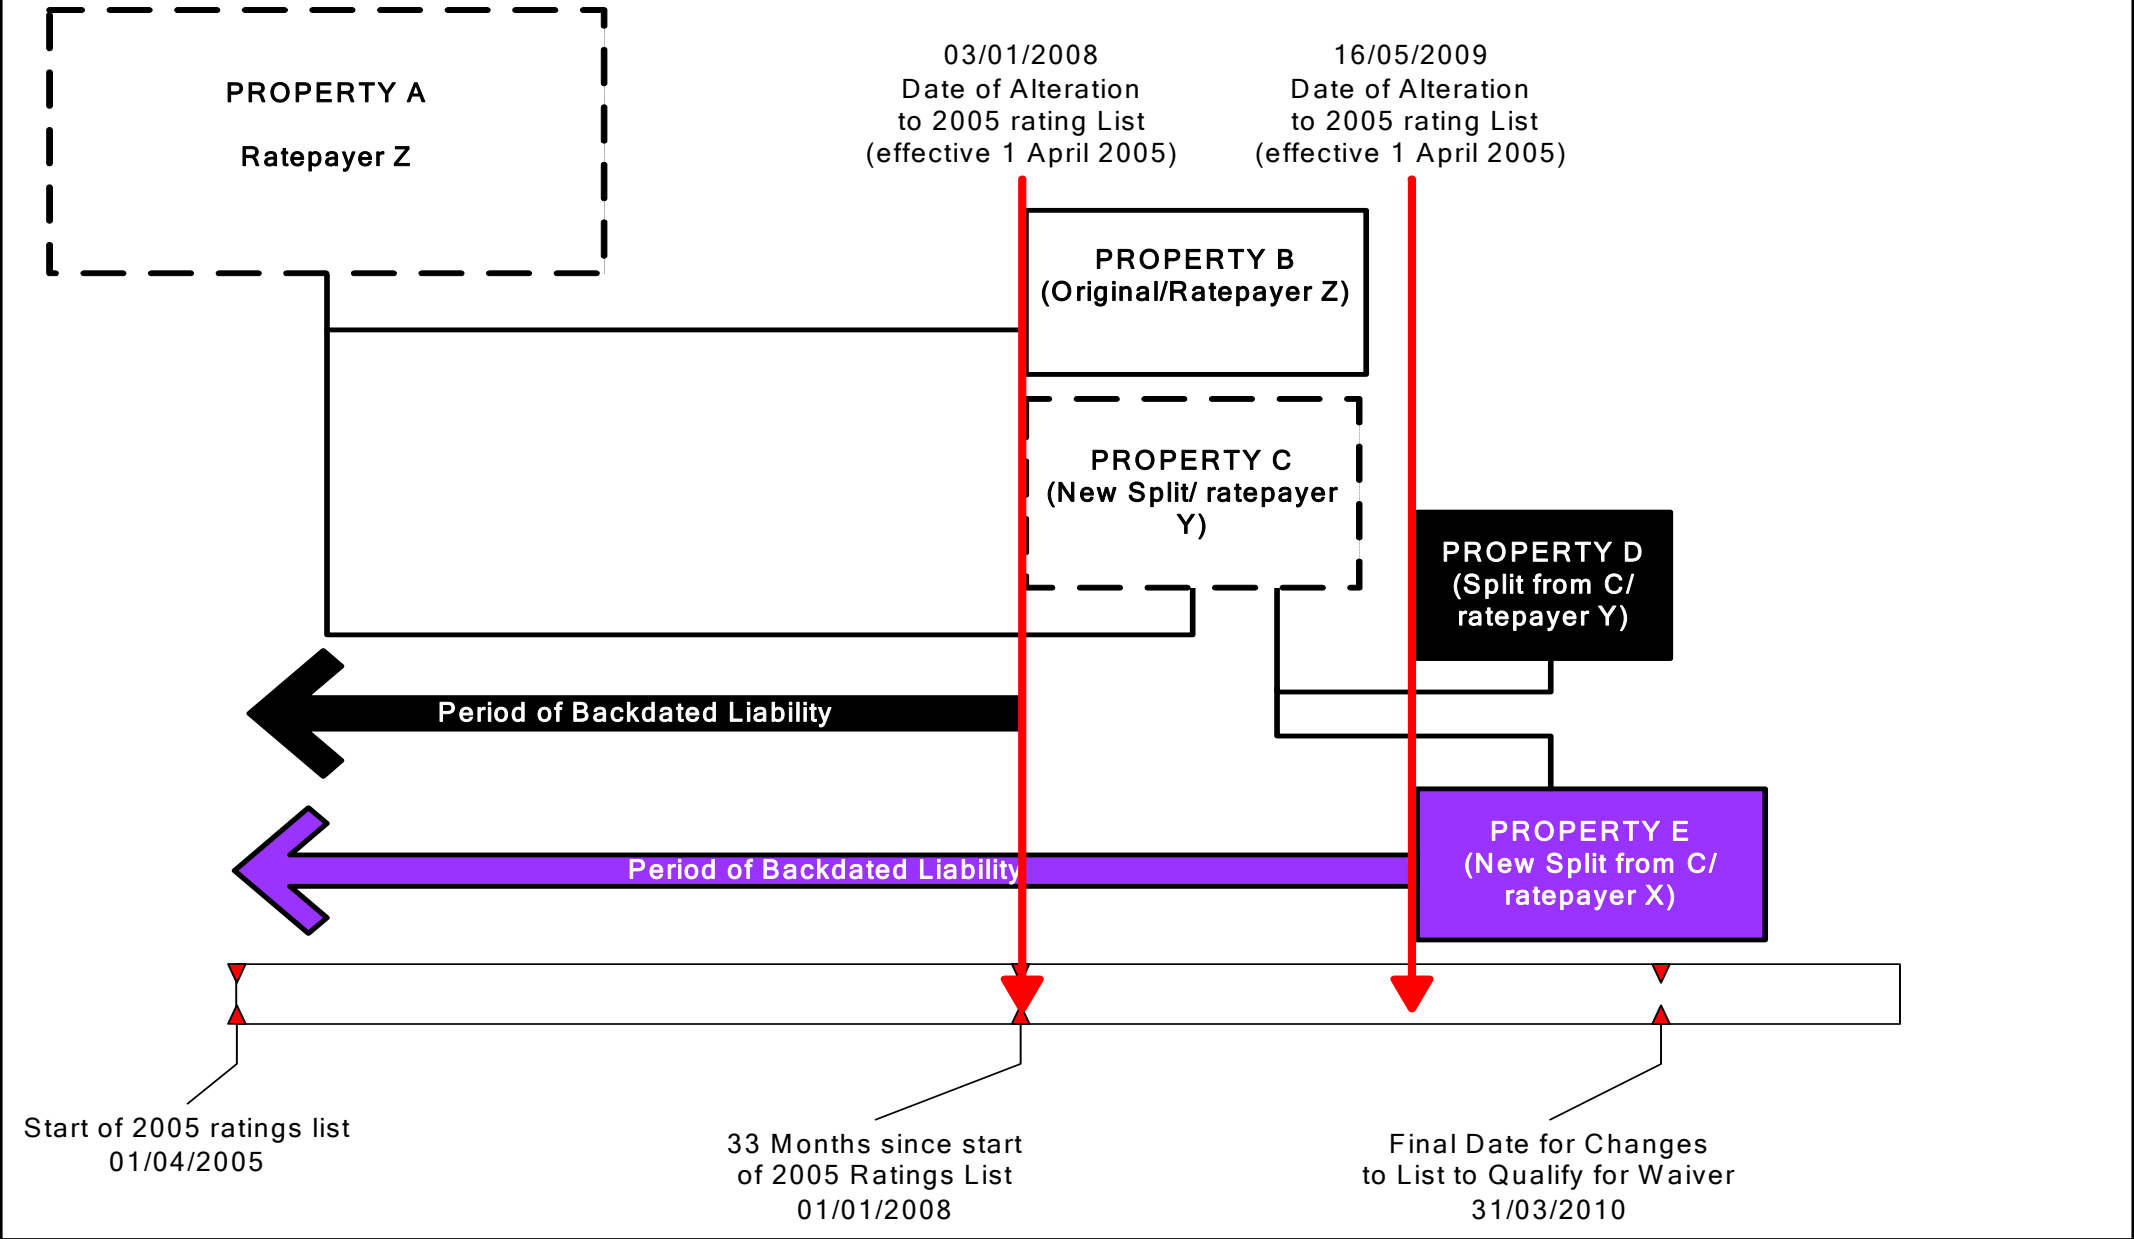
PROPERTY A

Ratepayer Z

03/01/2008
Date of Alteration
to 2005 rating List
(effective 1 April 2005)

16/05/2009
Date of Alteration
to 2005 rating List
(effective 1 April 2005)

PROPERTY B
(Original/Ratepayer Z)

PROPERTY C
(New Split/ ratepayer Y)

PROPERTY D
(Split from C/ ratepayer Y)

Period of Backdated Liability

PROPERTY E
(New Split from C/ ratepayer X)

Period of Backdated Liability

Start of 2005 ratings list
01/04/2005

33 Months since start
of 2005 Ratings List
01/01/2008

Final Date for Changes
to List to Qualify for Waiver
31/03/2010